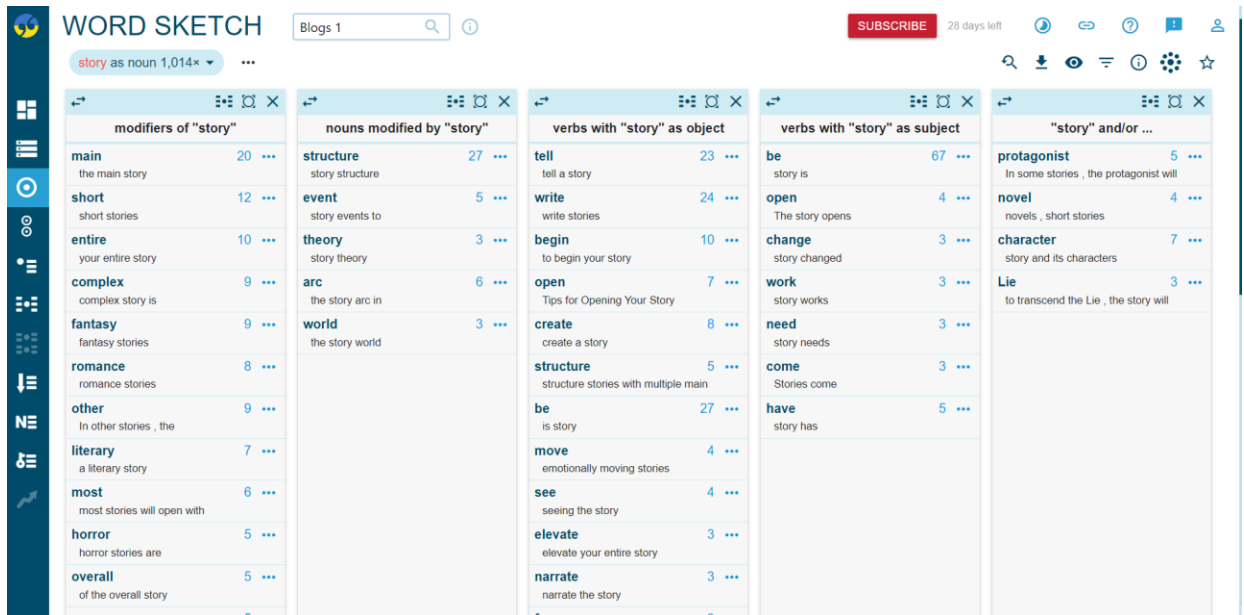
WORD SKETCH

Blogs 1

SUBSCRIBE 28 days left

story as noun 1,014× ▾ •••

modifiers of "story"

| | | |
|---|---|---|
| main | 20 | ••• |
| the main story | | |
| short | 12 | ••• |
| short stories | | |
| entire | 10 | ••• |
| your entire story | | |
| complex | 9 | ••• |
| complex story is | | |
| fantasy | 9 | ••• |
| fantasy stories | | |
| romance | 8 | ••• |
| romance stories | | |
| other | 9 | ••• |
| In other stories , the | | |
| literary | 7 | ••• |
| a literary story | | |
| most | 6 | ••• |
| most stories will open with | | |
| horror | 5 | ••• |
| horror stories are | | |
| overall | 5 | ••• |
| of the overall story | | |

nouns modified by "story"

| | | |
|---|---|---|
| structure | 27 | ••• |
| story structure | | |
| event | 5 | ••• |
| story events to | | |
| theory | 3 | ••• |
| story theory | | |
| arc | 6 | ••• |
| the story arc in | | |
| world | 3 | ••• |
| the story world | | |

verbs with "story" as object

| | | |
|---|---|---|
| tell | 23 | ••• |
| tell a story | | |
| write | 24 | ••• |
| write stories | | |
| begin | 10 | ••• |
| to begin your story | | |
| open | 7 | ••• |
| Tips for Opening Your Story | | |
| create | 8 | ••• |
| create a story | | |
| structure | 5 | ••• |
| structure stories with multiple main | | |
| be | 27 | ••• |
| is story | | |
| move | 4 | ••• |
| emotionally moving stories | | |
| see | 4 | ••• |
| seeing the story | | |
| elevate | 3 | ••• |
| elevate your entire story | | |
| narrate | 3 | ••• |
| narrate the story | | |

verbs with "story" as subject

| | | |
|---|---|---|
| be | 67 | ••• |
| story is | | |
| open | 4 | ••• |
| The story opens | | |
| change | 3 | ••• |
| story changed | | |
| work | 3 | ••• |
| story works | | |
| need | 3 | ••• |
| story needs | | |
| come | 3 | ••• |
| Stories come | | |
| have | 5 | ••• |
| story has | | |

"story" and/or ...

| | | |
|---|---|---|
| protagonist | 5 | ••• |
| In some stories , the protagonist will | | |
| novel | 4 | ••• |
| novels , short stories | | |
| character | 7 | ••• |
| story and its characters | | |
| Lie | 3 | ••• |
| to transcend the Lie , the story will | | |